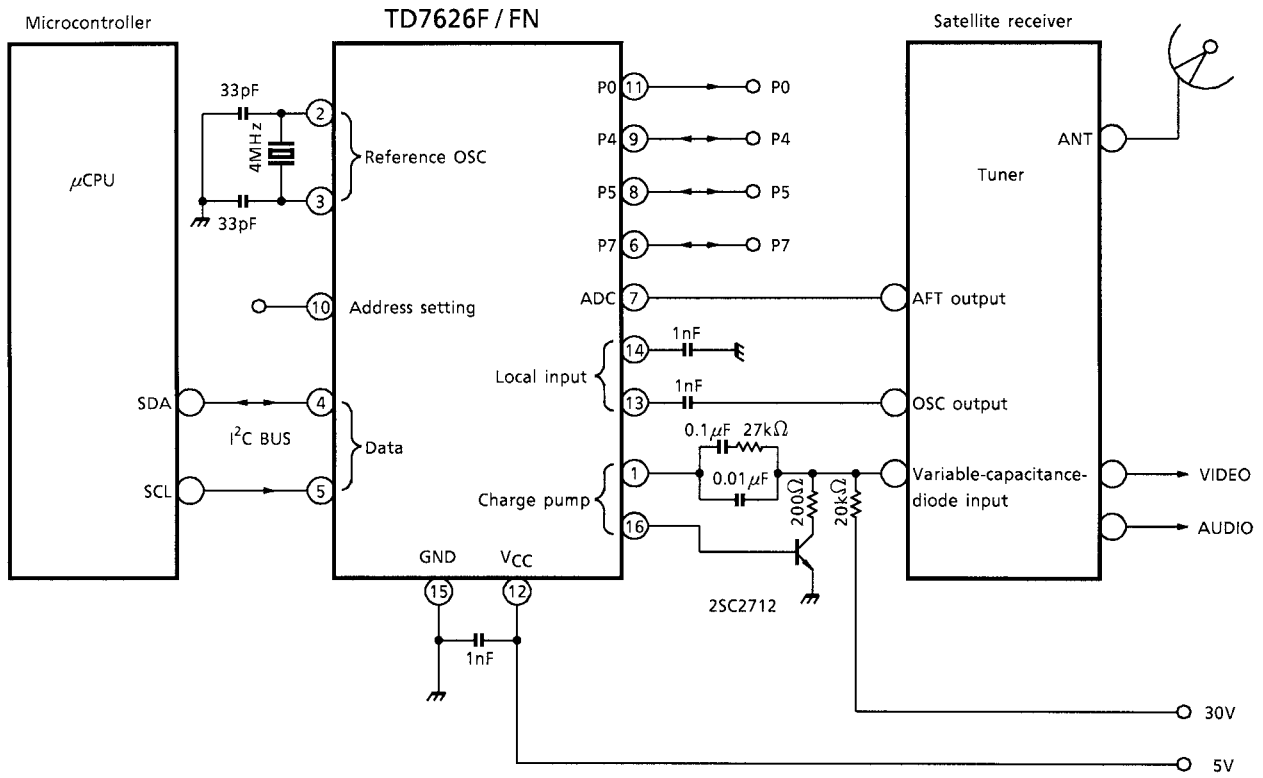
Microcontroller

TD7626F / FN

Satellite receiver

$\mu$CPU

33pF

4MHz

33pF

2

3

Reference OSC

10

Address setting

SDA

4

$I^2C$ BUS

Data

SCL

5

P0 11 P0

P4 9 P4

P5 8 P5

P7 6 P7

ADC 7

14

1nF

Local input

13

1nF

0.1$\mu$F 27k$\Omega$

1

0.01$\mu$F

Charge pump

16

200$\Omega$

20k$\Omega$

2SC2712

GND

15

$V_{CC}$

12

1nF

ANT

Tuner

AFT output

OSC output

Variable-capacitance-diode input

VIDEO

AUDIO

30V

5V